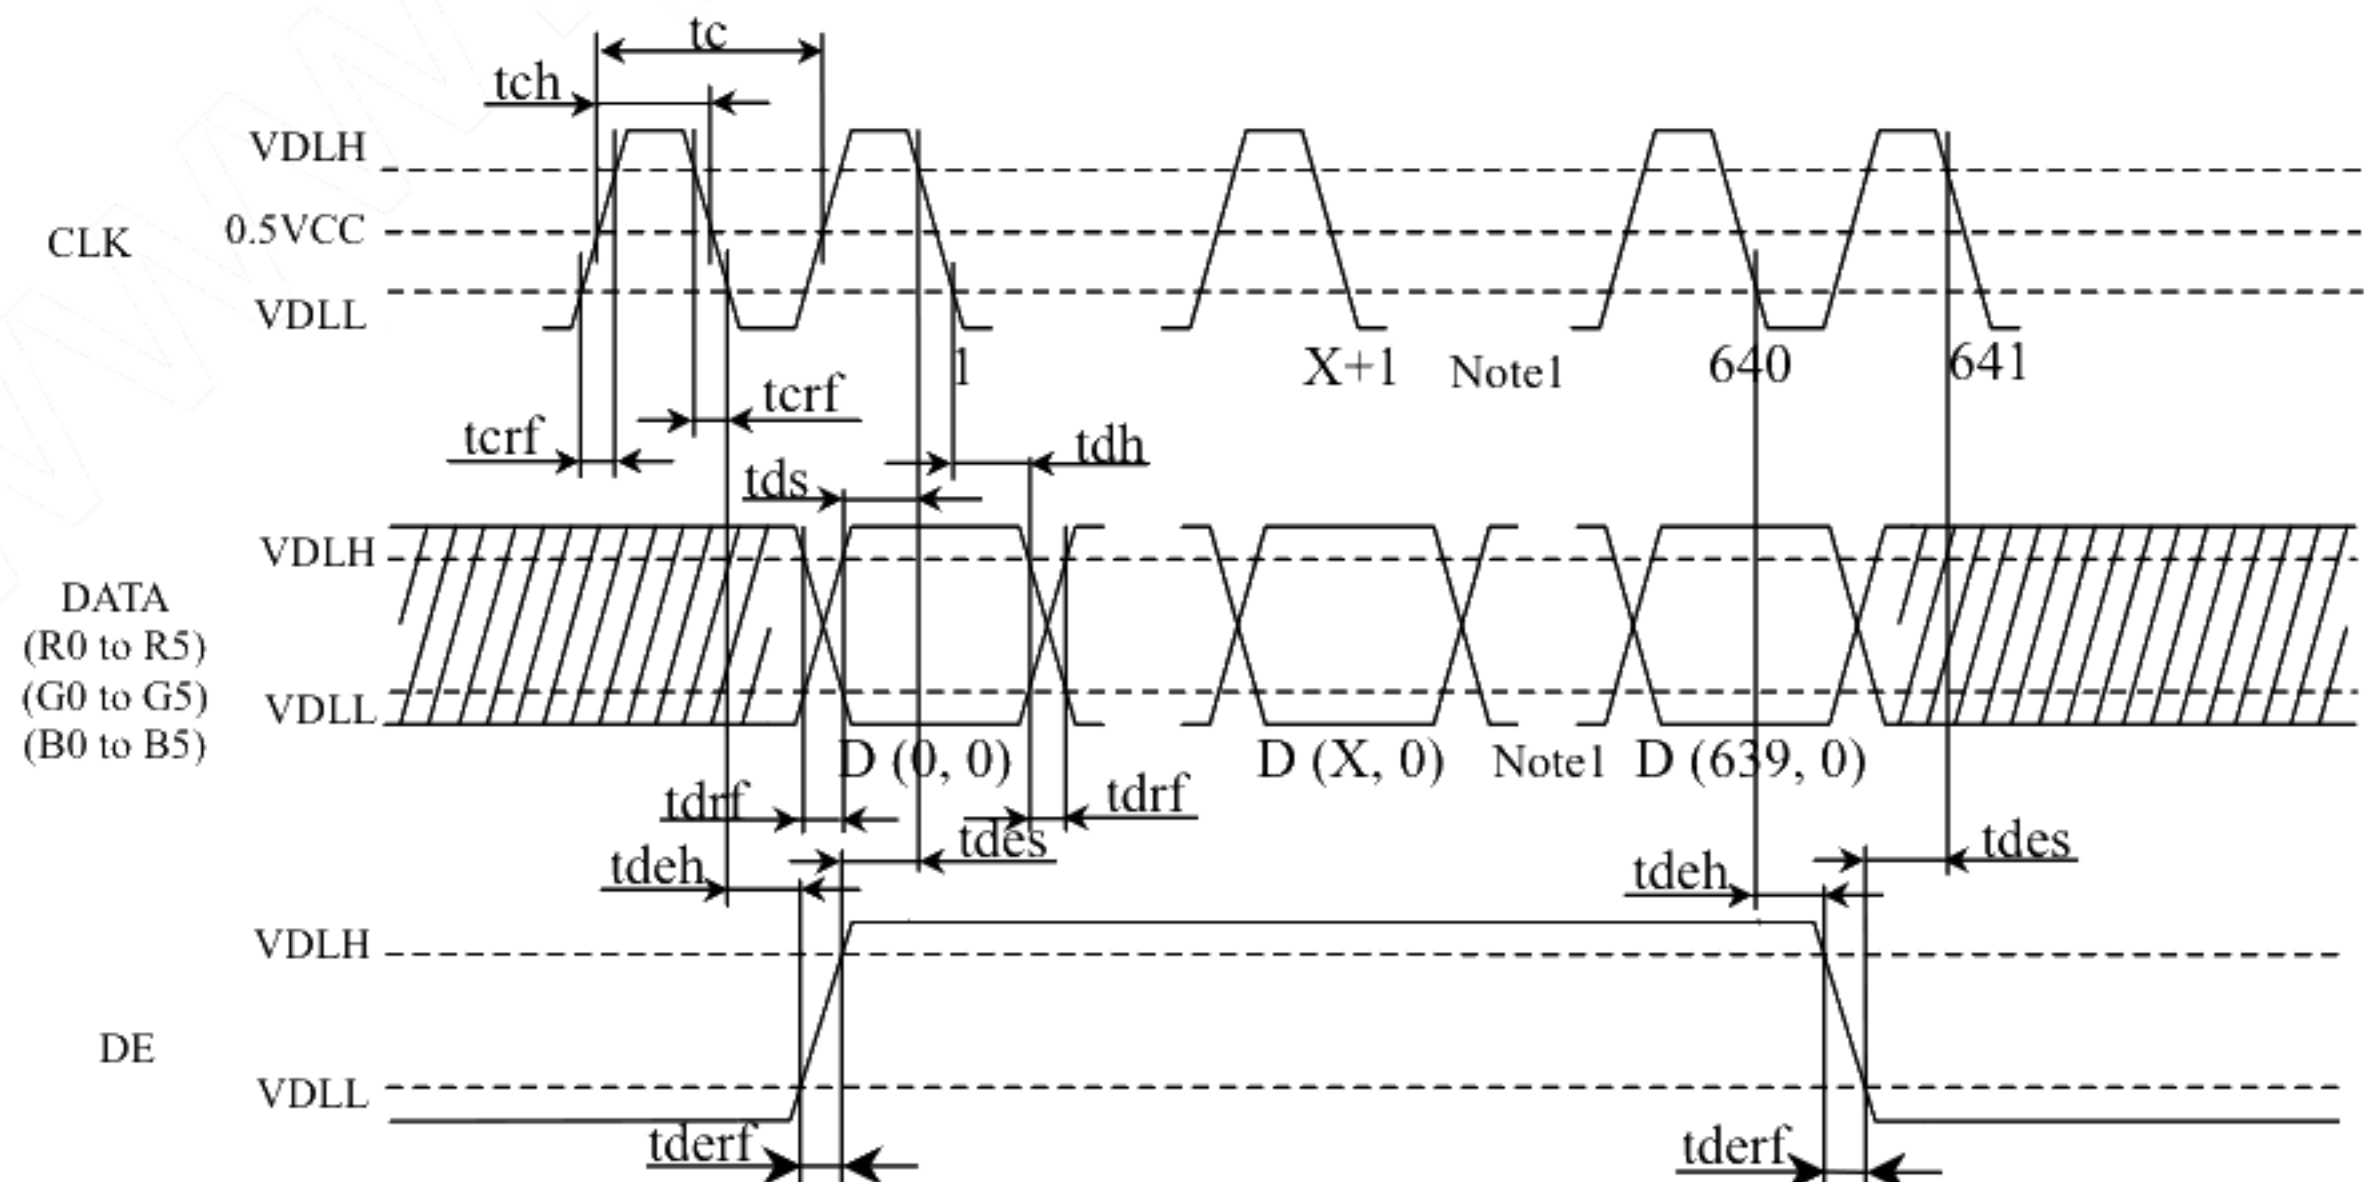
tc
tch
VDLH
CLK
0.5VCC
VDLL
1
X+1
Note1
640
641
tcrf
tcrf
tdh
tds
VDLH
DATA
(R0 to R5)
(G0 to G5)
(B0 to B5)
VDLL
D (0, 0)
D (X, 0)
Note1
D (639, 0)
tdrf
tdrf
tdes
tdeh
tdes
tdeh
VDLH
DE
VDLL
tderf
tderf